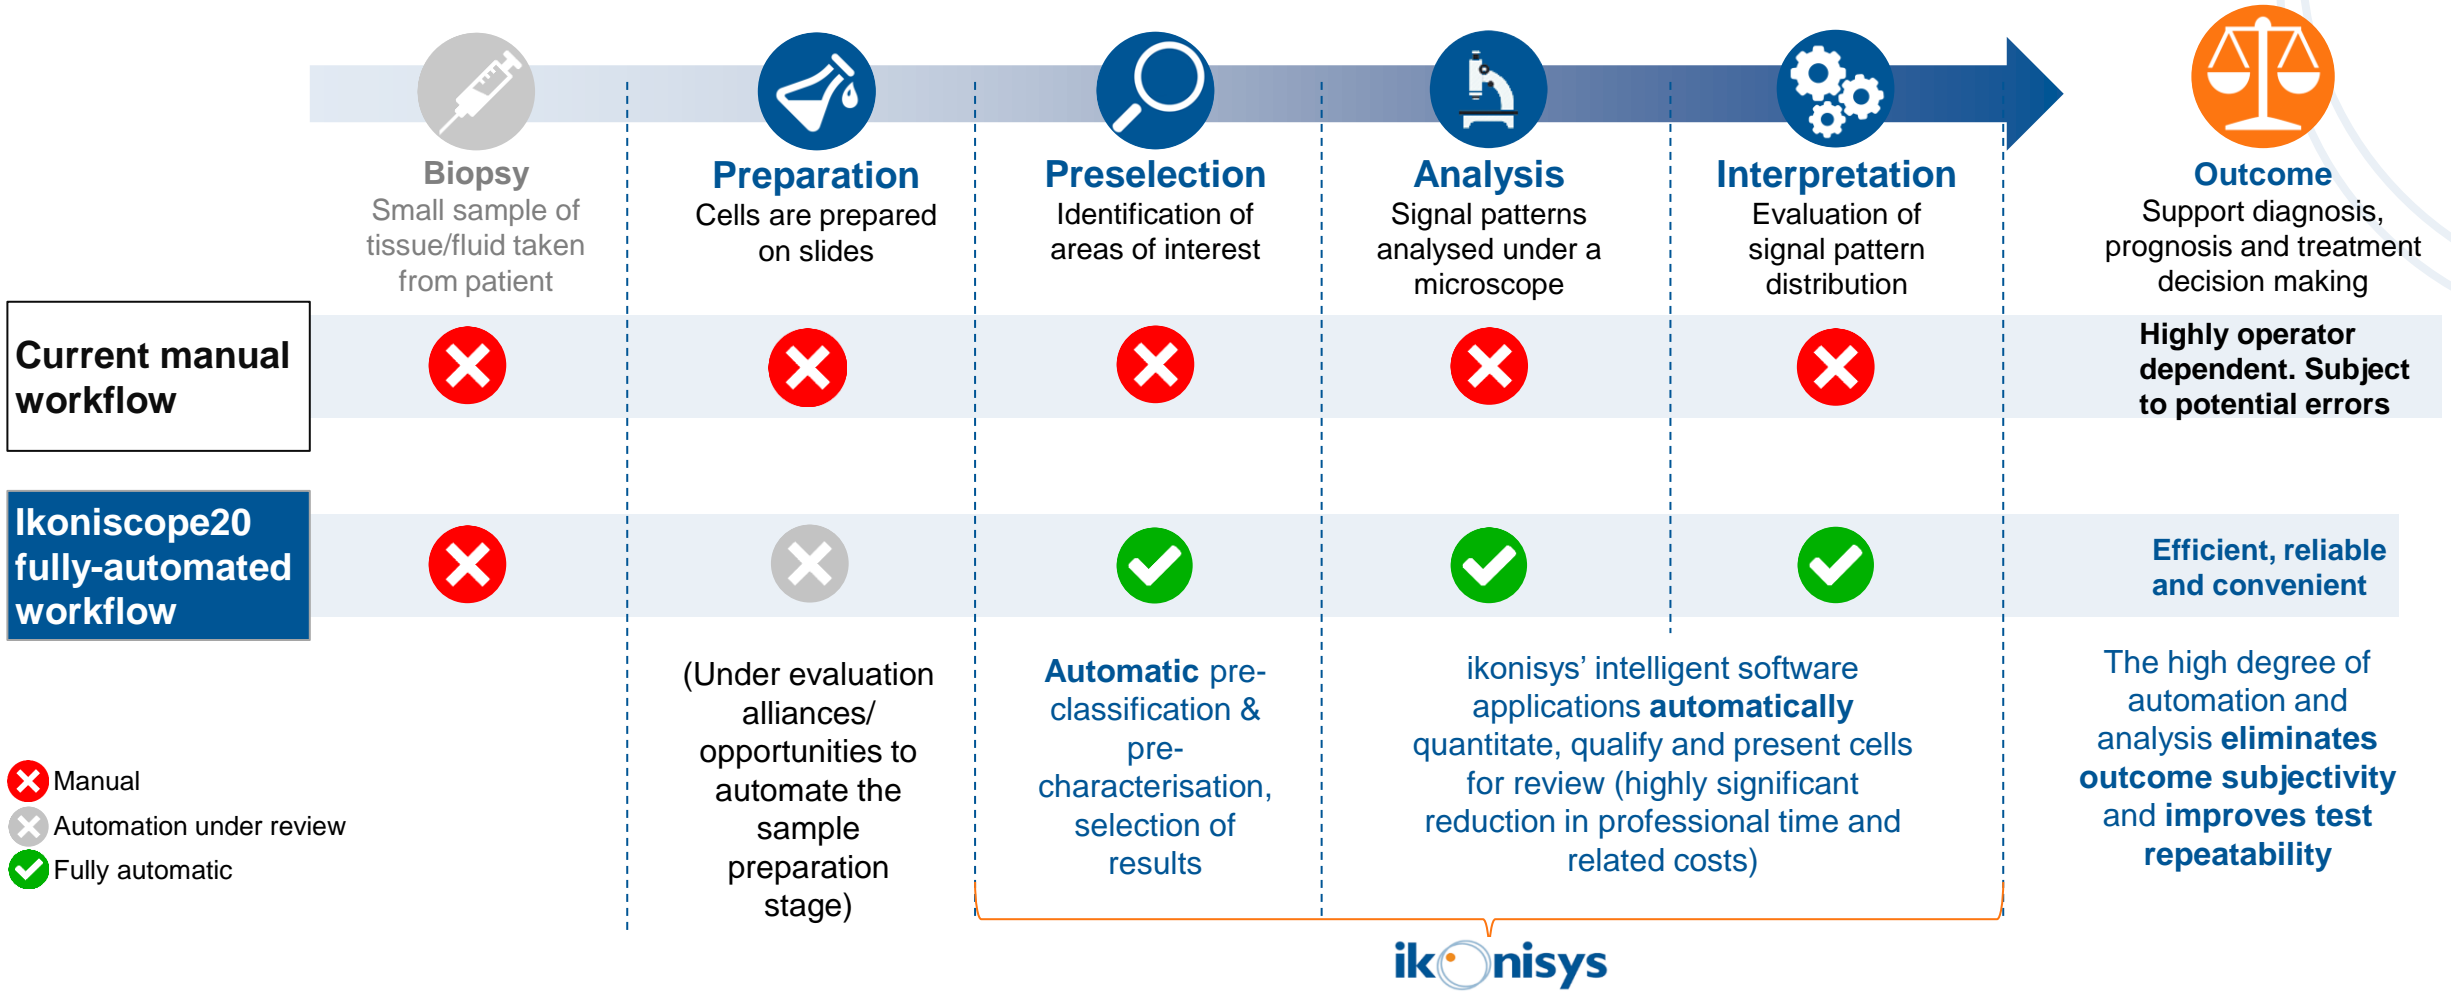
Biopsy
Small sample of tissue/fluid taken from patient

Preparation
Cells are prepared on slides

Preselection
Identification of areas of interest

Analysis
Signal patterns analysed under a microscope

Interpretation
Evaluation of signal pattern distribution

Outcome
Support diagnosis, prognosis and treatment decision making

Current manual workflow

Highly operator dependent. Subject to potential errors

Ikoniscope20 fully-automated workflow

Efficient, reliable and convenient

(Under evaluation alliances/ opportunities to automate the sample preparation stage)

Automatic pre-classification & pre-characterisation, selection of results

ikonisys' intelligent software applications automatically quantitate, qualify and present cells for review (highly significant reduction in professional time and related costs)

The high degree of automation and analysis eliminates outcome subjectivity and improves test repeatability

Manual
Automation under review
Fully automatic

ikonisys